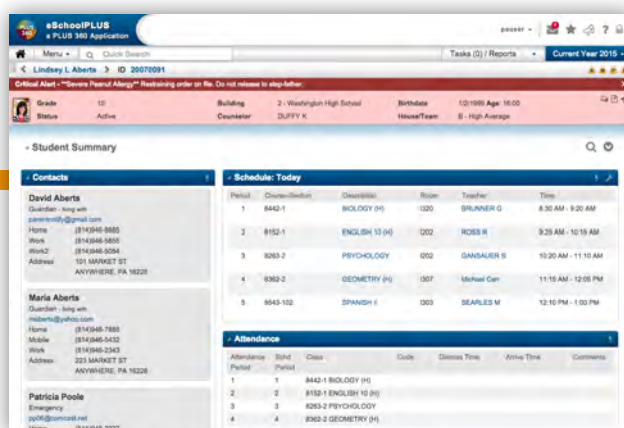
eSchoolPLUS
a PLUS 360 Application

pcover

Menu | Quick Search | Tasks (0) / Reports | Current Year 2015

< Lindsey L Aberts > ID 20070091

Critical Alert - **Severe Peanut Allergy** Restraining order on file. Do not release to step-father.

| Grade | 10 | Building | 2 - Washington High School | Birthdate | 1/2/1999 Age 16.00 |
|---|---|---|---|---|---|
| Status | Active | Counselor | DUFFY K | House/Team | B - High Average |

Student Summary

Contacts

David Aberts
Guardian - living with
parentnotify@gmail.com
Home (814)946-8885
Work (814)946-5855
Work2 (814)946-5084
Address 101 MARKET ST
ANYWHERE, PA 16228

Maria Aberts
Guardian - living with
mlaberts@yahoo.com
Home (814)946-7888
Mobile (814)946-5432
Work (814)946-2343
Address 223 MARKET ST
ANYWHERE, PA 16228

Patricia Poole
Emergency
pp06@comcast.net
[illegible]

Schedule: Today

| Period | Course-Section | Description | Room | Teacher | Time |
|---|---|---|---|---|---|
| 1 | 8442-1 | BIOLOGY (H) | I320 | BRUNNER G | 8:30 AM - 9:20 AM |
| 2 | 8152-1 | ENGLISH 10 (H) | I202 | ROSS R | 9:25 AM - 10:15 AM |
| 3 | 8263-2 | PSYCHOLOGY | I202 | GANSAUER S | 10:20 AM - 11:10 AM |
| 4 | 8362-2 | GEOMETRY (H) | I307 | Michael Carr | 11:15 AM - 12:05 PM |
| 5 | 8543-102 | SPANISH I | I303 | SEARLES M | 12:10 PM - 1:00 PM |

Attendance

| Attendance Period | Schd Period | Class | Code | Dismiss Time | Arrive Time | Comments |
|---|---|---|---|---|---|---|
| 1 | 1 | 8442-1 BIOLOGY (H) | | | | |
| 2 | 2 | 8152-1 ENGLISH 10 (H) | | | | |
| 3 | 3 | 8263-2 PSYCHOLOGY | | | | |
| 4 | 4 | 8362-2 GEOMETRY (H) | | | | |